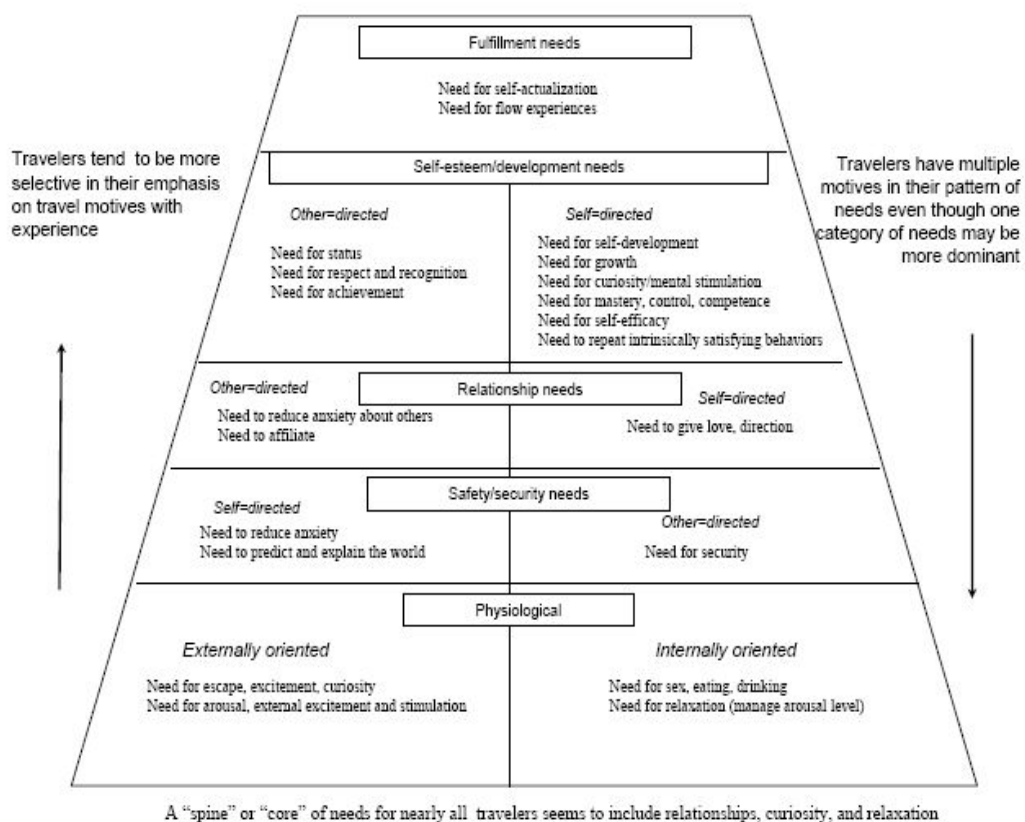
Fulfillment needs

Need for self-actualization
Need for flow experiences

Travelers tend to be more selective in their emphasis on travel motives with experience

Self-esteem/development needs

Travelers have multiple motives in their pattern of needs even though one category of needs may be more dominant

Other=directed

Need for status
Need for respect and recognition
Need for achievement

Self=directed

Need for self-development
Need for growth
Need for curiosity/mental stimulation
Need for mastery, control, competence
Need for self-efficacy
Need to repeat intrinsically satisfying behaviors

Other=directed

Relationship needs

Self=directed

Need to reduce anxiety about others
Need to affiliate

Need to give love, direction

Safety/security needs

Self=directed

Need to reduce anxiety
Need to predict and explain the world

Other=directed

Need for security

Physiological

Externally oriented

Need for escape, excitement, curiosity
Need for arousal, external excitement and stimulation

Internally oriented

Need for sex, eating, drinking
Need for relaxation (manage arousal level)

A "spine" or "core" of needs for nearly all travelers seems to include relationships, curiosity, and relaxation